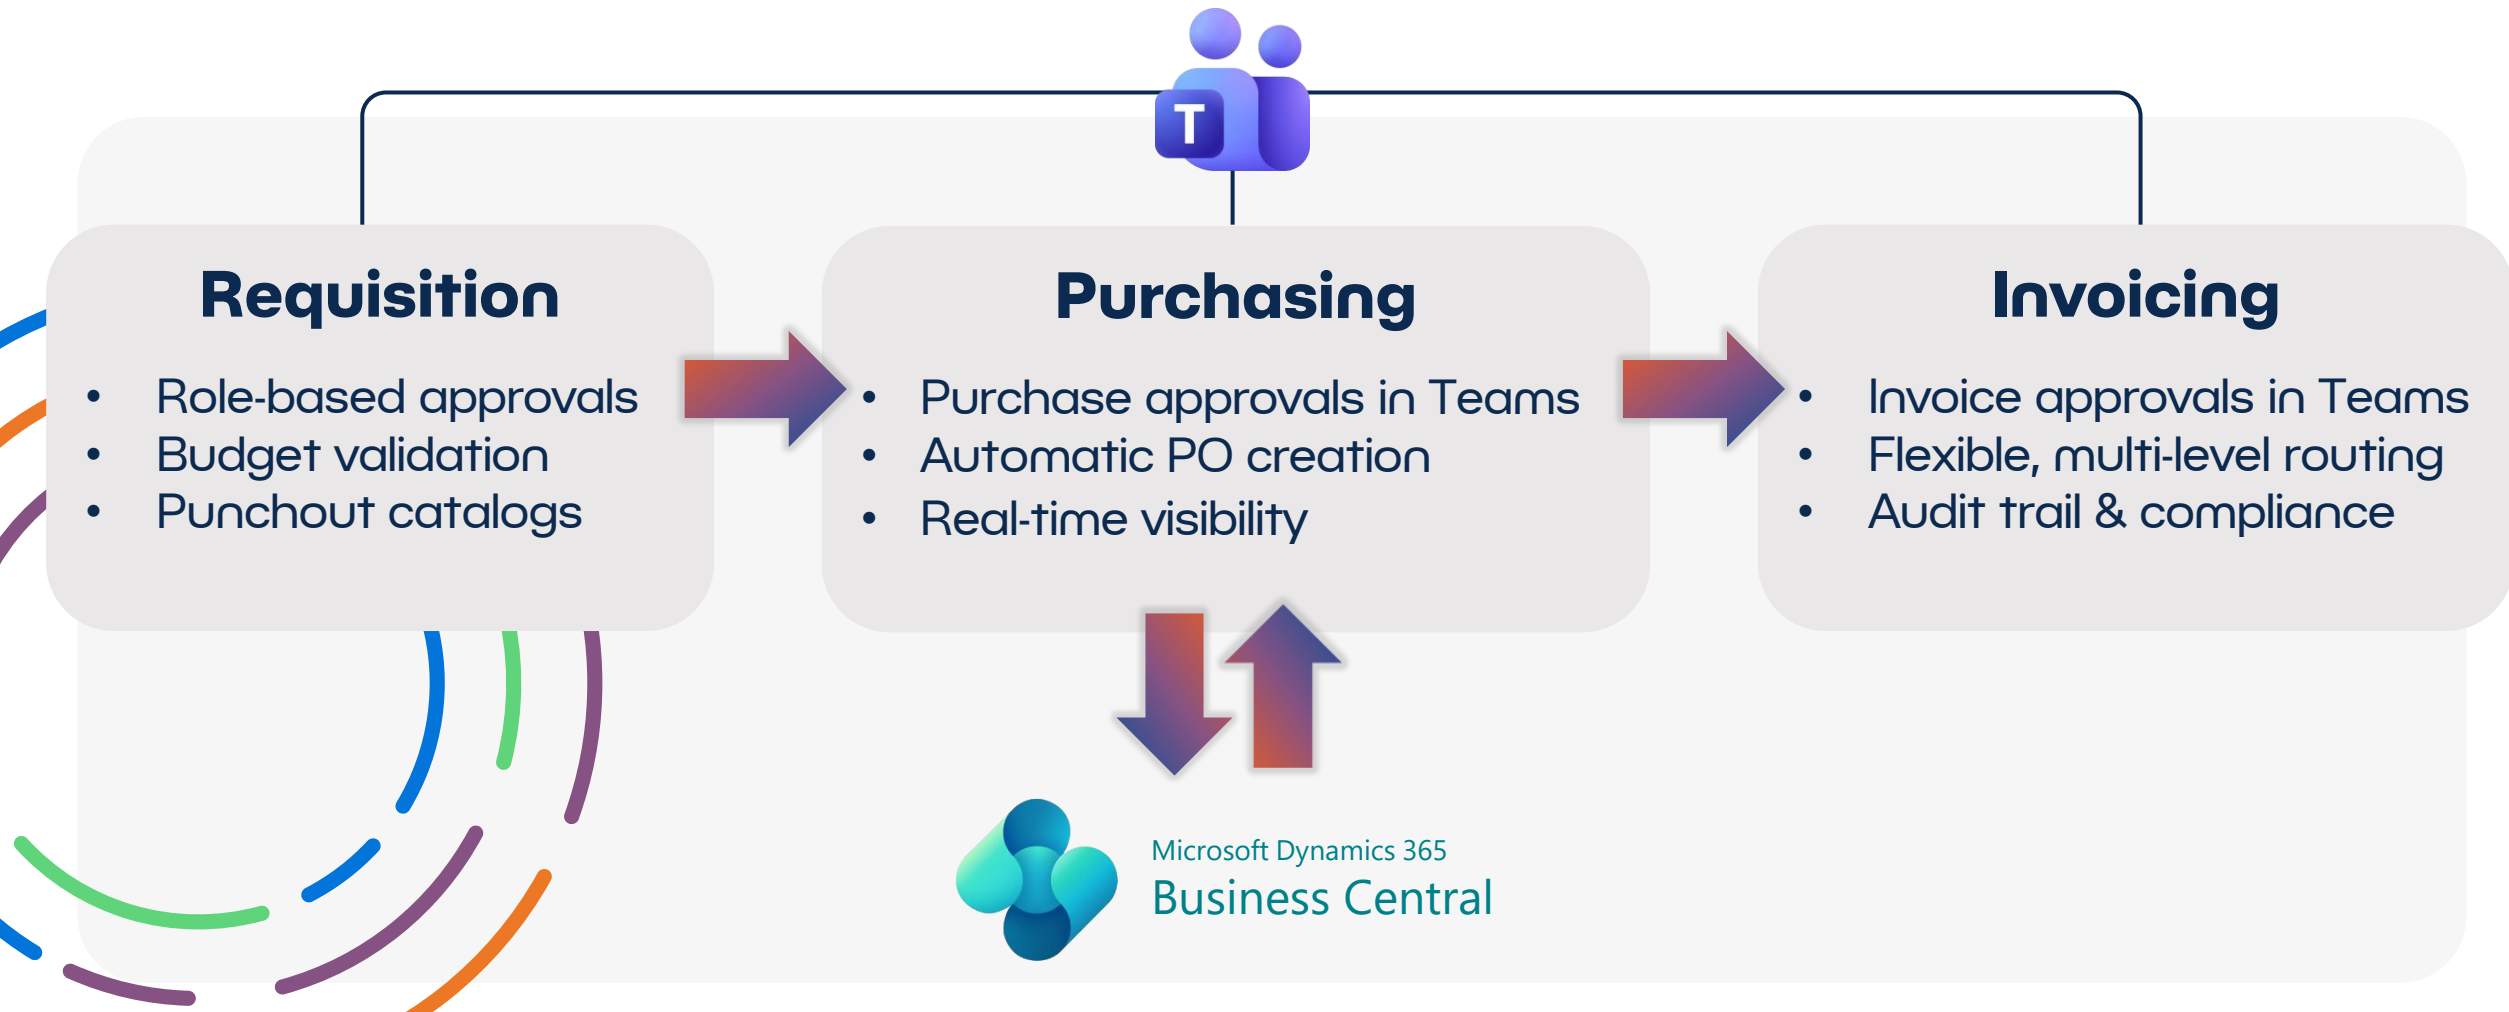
T

Requisition

- Role-based approvals
- Budget validation
- Punchout catalogs

Purchasing

- Purchase approvals in Teams
- Automatic PO creation
- Real-time visibility

Invoicing

- Invoice approvals in Teams
- Flexible, multi-level routing
- Audit trail & compliance

Microsoft Dynamics 365
Business Central